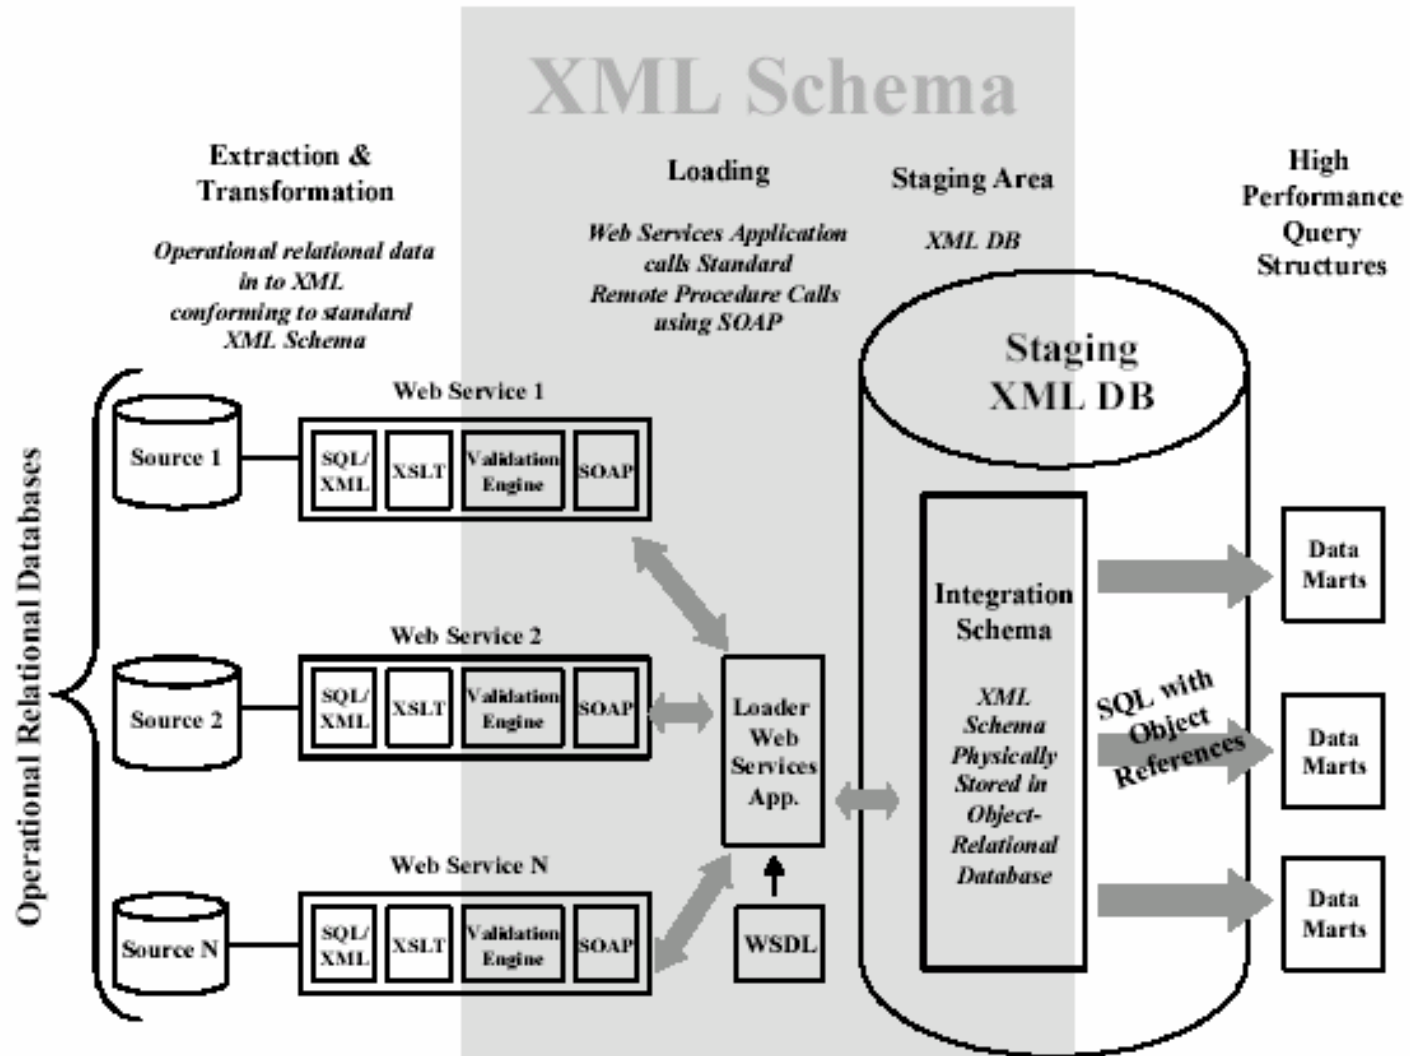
XML Schema

Extraction & Transformation

Operational relational data in to XML conforming to standard XML Schema

Loading

Web Services Application calls Standard Remote Procedure Calls using SOAP

Staging Area

XML DB

High Performance Query Structures

Operational Relational Databases

Source 1

Source 2

Source N

Web Service 1

SQL/XML | XSLT | Validation Engine | SOAP

Web Service 2

SQL/XML | XSLT | Validation Engine | SOAP

Web Service N

SQL/XML | XSLT | Validation Engine | SOAP

Loader Web Services App.

WSDL

Staging XML DB

Integration Schema

XML Schema Physically Stored in Object-Relational Database

SQL with Object References

Data Marts

Data Marts

Data Marts